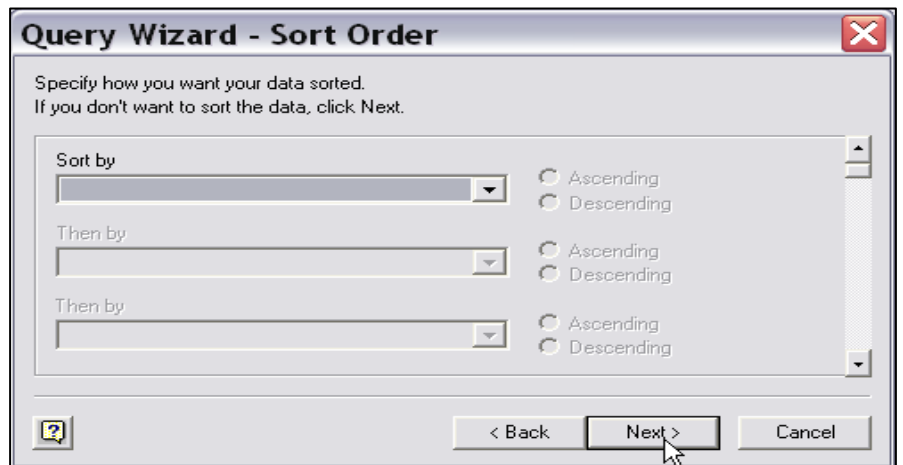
Query Wizard - Sort Order

Specify how you want your data sorted.
If you don't want to sort the data, click Next.

Sort by

Ascending
Descending

Then by

Ascending
Descending

Then by

Ascending
Descending

< Back
Next >
Cancel